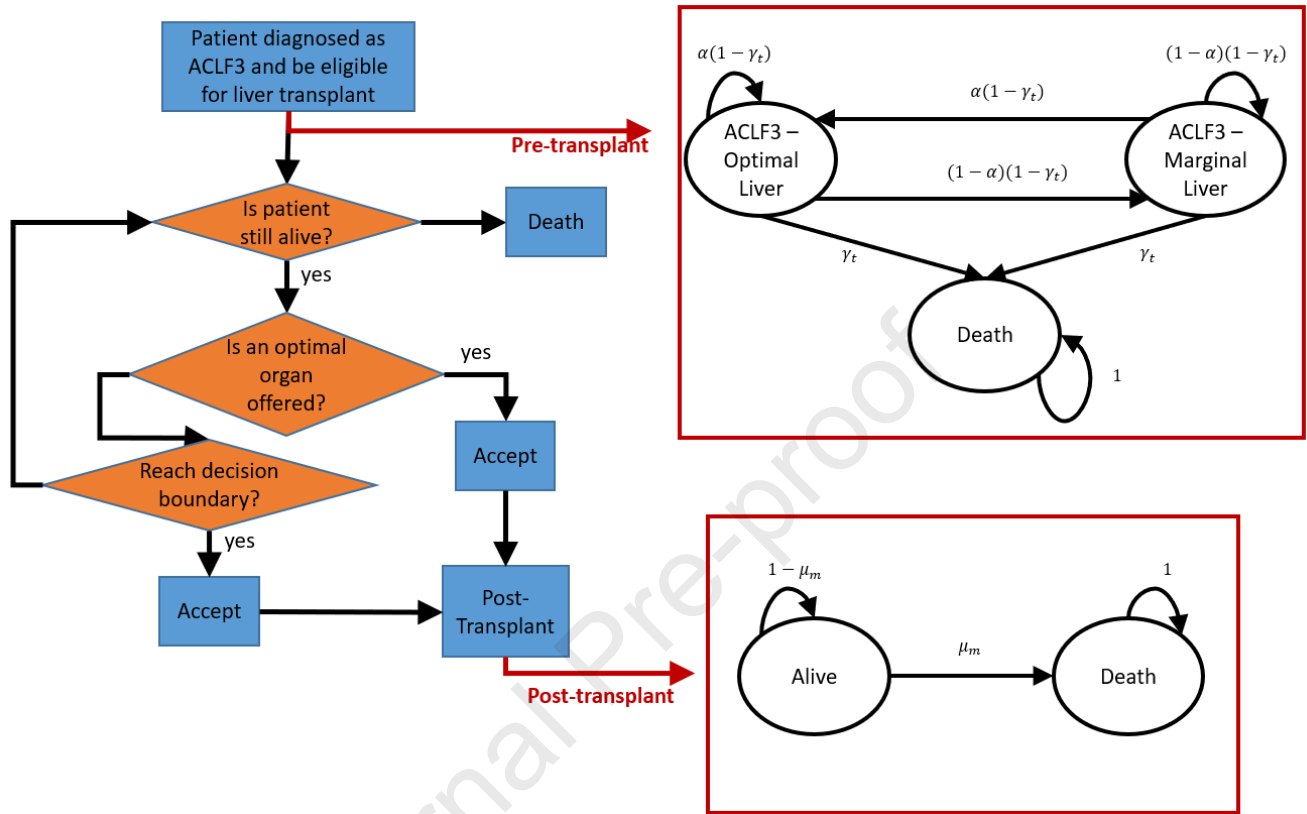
Patient diagnosed as ACLF3 and be eligible for liver transplant

Pre-transplant

Is patient still alive?

Death

yes

Is an optimal organ offered?

yes

Accept

Reach decision boundary?

yes

Accept

Post-Transplant

Post-transplant

$\alpha(1-\gamma_t)$

$(1-\alpha)(1-\gamma_t)$

$\alpha(1-\gamma_t)$

ACLF3 – Optimal Liver

ACLF3 – Marginal Liver

$(1-\alpha)(1-\gamma_t)$

$\gamma_t$

$\gamma_t$

Death

1

$1-\mu_m$

1

Alive

$\mu_m$

Death

Journal Pre-proof